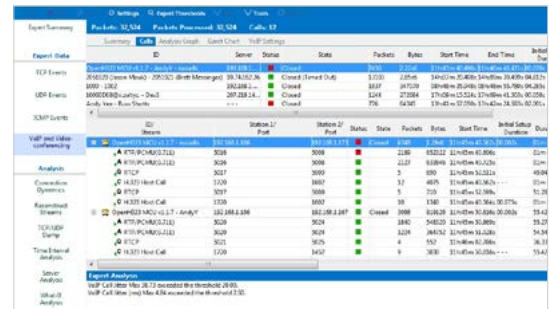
Settings  Expert Thresholds  Tools

Expert Summary

Packets: 32,524  Packets Processed: 32,524  Calls: 12

Summary  Calls  Analysis Graph  Gantt Chart  VoIP Settings

Expert Data

TCP Events

UDP Events

ICMP Events

VoIP and Video-conferencing

Analysis

Connection Dynamics

Reconstruct Streams

TCP/UDP Dump

Time Interval Analysis

Server Analysis

What-If Analysis

| ID | Server | Status | State | Packets | Bytes | Start Time | End Time | Initial Dur |
|---|---|---|---|---|---|---|---|---|
| OpenH323 MCU v1.1.7 - AndyY - noaudio | | | Closed | 3636 | 2.25d | | | |
| 2058029 (Jason Mineo) - 2051025 (Brett Meissner) | 39.74.162.36 | | Closed (Timed Out) | 1,030 | 2.05d | | | |
| 1800 - 1302 | 192.168.1.109 | | Closed | 337 | 347.00 | | | |
| 1690030@s.addtyc - Dss3 | 207.219.14... | | Closed | 1248 | 271084 | | | |
| Andy Yee - Russ Steffs | | | Closed | 756 | 64345 | | | |

| ID/Stream | Station 1/Port | Station 2/Port | Status | State | Packets | Bytes | Start Time | Initial Setup Duration | Dura |
|---|---|---|---|---|---|---|---|---|---|
| OpenH323 MCU v1.1.7 - noaudio | 192.168.1.106 | 192.168.1.177 | | Closed | 4385 | 3.29d | | | |
| RTP/PCMU(G.711) | 5036 | 5088 | | | 2180 | 632012 | | | |
| RTP/PCMU(G.711) | 5036 | 5098 | | | 2180 | 632012 | | | |
| RTCP | 5037 | 5099 | | | 5 | 690 | | | |
| H.323 Host Call | 1720 | 1657 | | | 12 | 4075 | | | |
| RTCP | 5037 | 5089 | | | 5 | 710 | | | |
| H.323 Host Call | 1720 | 1658 | | | 3 | 210 | | | |
| OpenH323 MCU v1.1.7 - AndyY | 192.168.1.106 | 192.168.1.187 | | Closed | 3098 | 818620 | | | |
| RTP/PCMU(G.711) | 5020 | 5024 | | | 1840 | 548520 | | | |
| RTP/PCMU(G.711) | 5020 | 5024 | | | 1224 | 265752 | | | |
| RTCP | 5025 | 5025 | | | 4 | 552 | | | |
| H.323 Host Call | 1720 | 1452 | | | 9 | 3830 | | | |

Expert Analysis
VoIP Call Jitter Max 28.73 exceeded the threshold 20.00.
VoIP Call Jitter (ms) Max 4.04 exceeded the threshold 2.50.